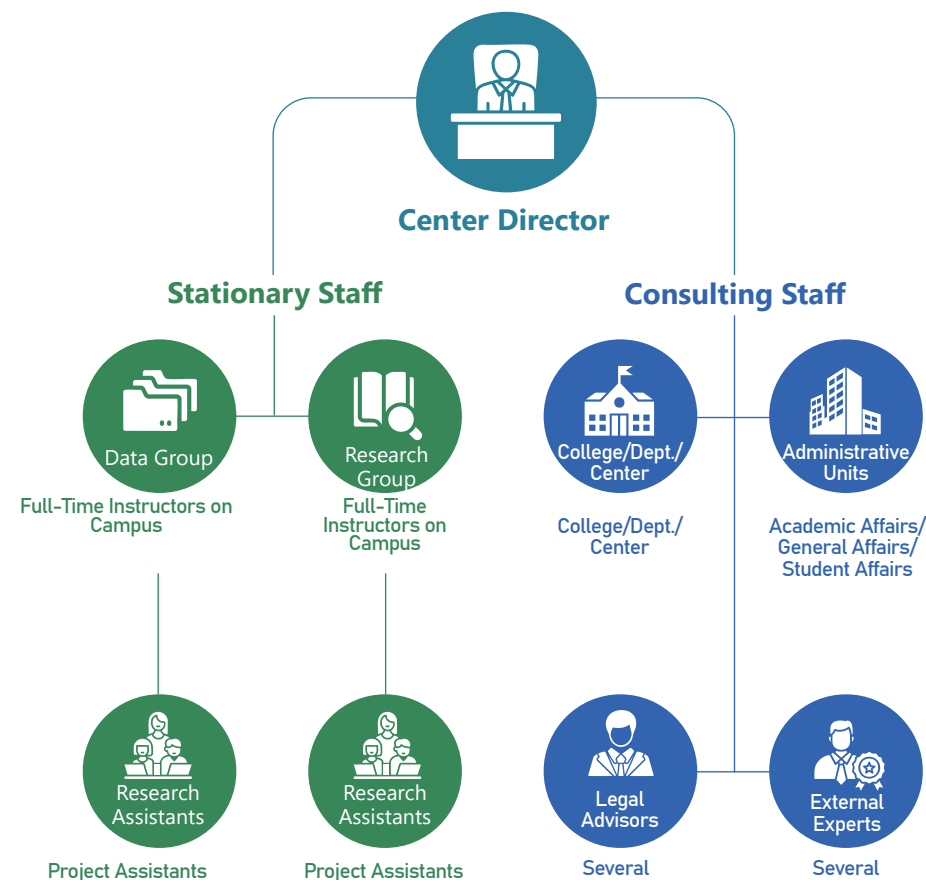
Center Director

Stationary Staff

Consulting Staff

Data Group

Full-Time Instructors on Campus

Research Group

Full-Time Instructors on Campus

College/Dept./ Center

College/Dept./ Center

Administrative Units

Academic Affairs/ General Affairs/ Student Affairs

Research Assistants

Project Assistants

Research Assistants

Project Assistants

Legal Advisors

Several

External Experts

Several